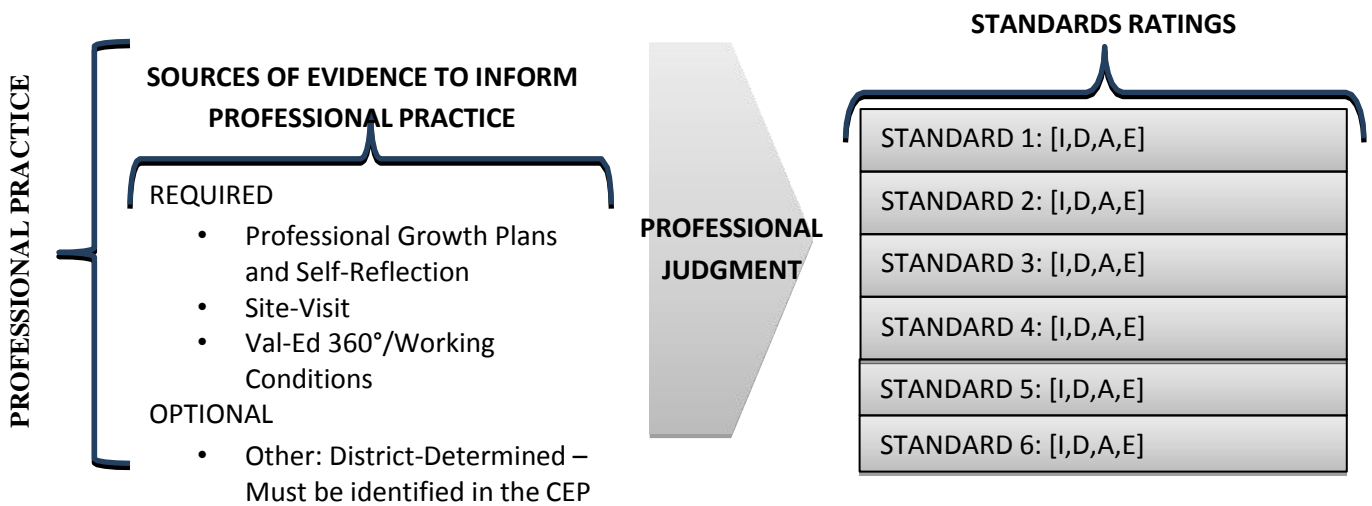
PROFESSIONAL PRACTICE

SOURCES OF EVIDENCE TO INFORM PROFESSIONAL PRACTICE

REQUIRED
• Professional Growth Plans and Self-Reflection
• Site-Visit
• Val-Ed 360°/Working Conditions
OPTIONAL
• Other: District-Determined – Must be identified in the CEP

PROFESSIONAL JUDGMENT

STANDARDS RATINGS

STANDARD 1: [I,D,A,E]
STANDARD 2: [I,D,A,E]
STANDARD 3: [I,D,A,E]
STANDARD 4: [I,D,A,E]
STANDARD 5: [I,D,A,E]
STANDARD 6: [I,D,A,E]